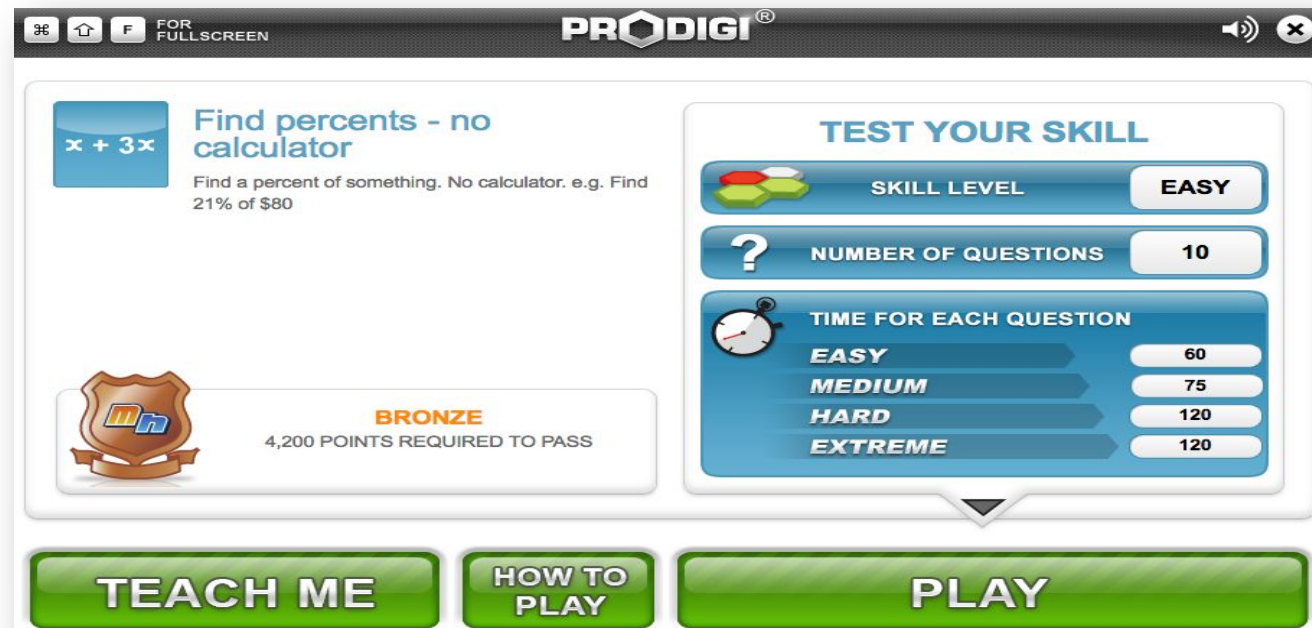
⌘ ⇧ F FOR FULLSCREEN

PRODIGI®

$x + 3x$

Find percents - no calculator

Find a percent of something. No calculator. e.g. Find 21% of $80

mn

BRONZE
4,200 POINTS REQUIRED TO PASS

TEST YOUR SKILL

SKILL LEVEL EASY

? NUMBER OF QUESTIONS 10

TIME FOR EACH QUESTION

| | |
|---|---|
| EASY | 60 |
| MEDIUM | 75 |
| HARD | 120 |
| EXTREME | 120 |

TEACH ME

HOW TO PLAY

PLAY